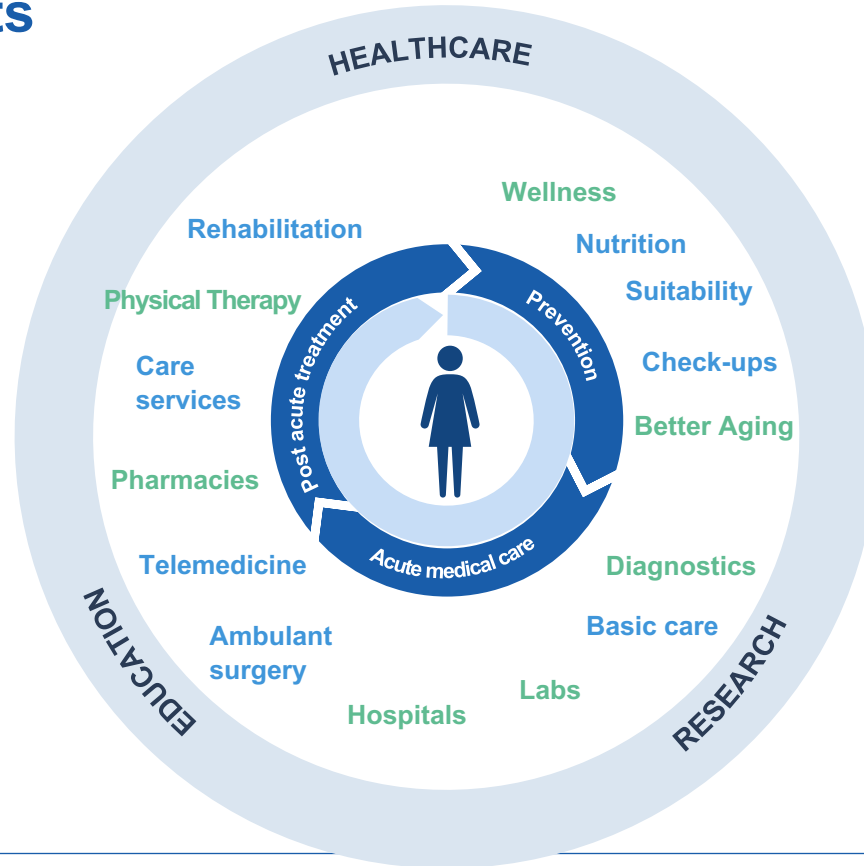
ES

HEALTHCARE

Wellness

Rehabilitation

Nutrition

Suitability

Physical Therapy

Post acute treatment

Prevention

Care services

Check-ups

Better Aging

Pharmacies

Acute medical care

Telemedicine

Diagnostics

Ambulant surgery

Basic care

Labs

Hospitals

EDUCATION

RESEARCH